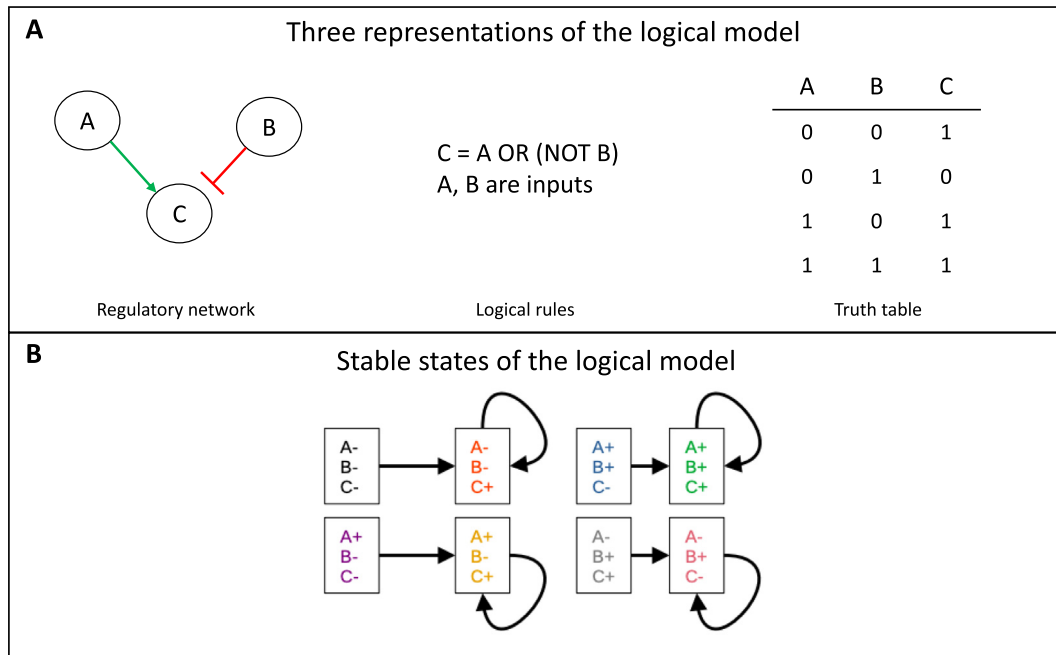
A

Three representations of the logical model

A

B

C

Regulatory network

C = A OR (NOT B)
A, B are inputs

Logical rules

| A | B | C |
|---|---|---|
| 0 | 0 | 1 |
| 0 | 1 | 0 |
| 1 | 0 | 1 |
| 1 | 1 | 1 |

Truth table

B

Stable states of the logical model

A-
B-
C-

A-
B-
C+

A+
B+
C-

A+
B+
C+

A+
B-
C-

A+
B-
C+

A-
B+
C+

A-
B+
C-